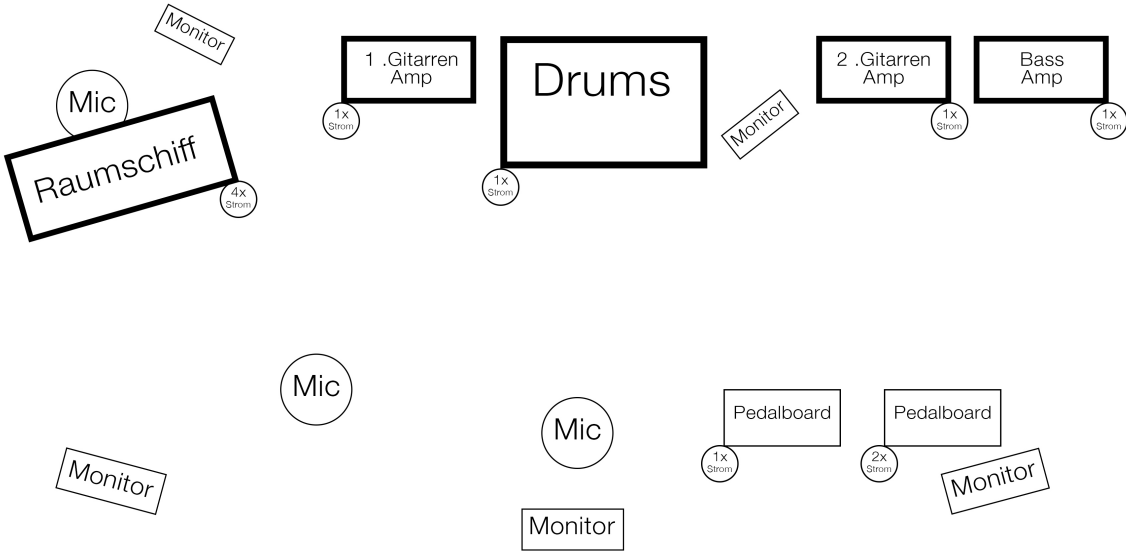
Monitor

Mic

Raumschiff

4x Strom

1 .Gitarren Amp

1x Strom

Drums

1x Strom

Monitor

2 .Gitarren Amp

1x Strom

Bass Amp

1x Strom

Mic

Mic

Pedalboard

1x Strom

Pedalboard

2x Strom

Monitor

Monitor

Monitor